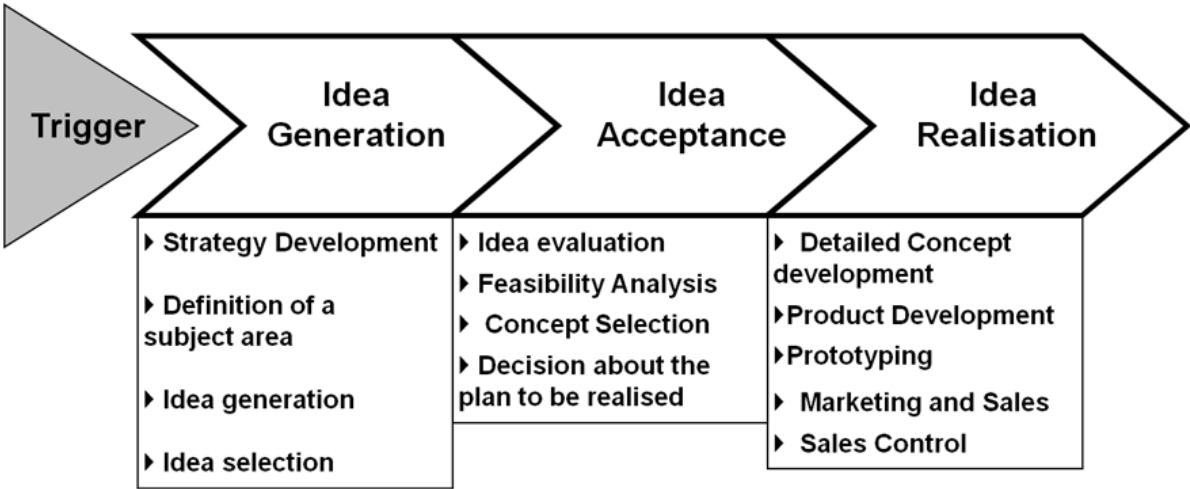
Trigger

Idea Generation

Idea Acceptance

Idea Realisation

‣ Strategy Development

‣ Definition of a subject area

‣ Idea generation

‣ Idea selection

‣ Idea evaluation

‣ Feasibility Analysis

‣ Concept Selection

‣ Decision about the plan to be realised

‣ Detailed Concept development

‣ Product Development

‣ Prototyping

‣ Marketing and Sales

‣ Sales Control